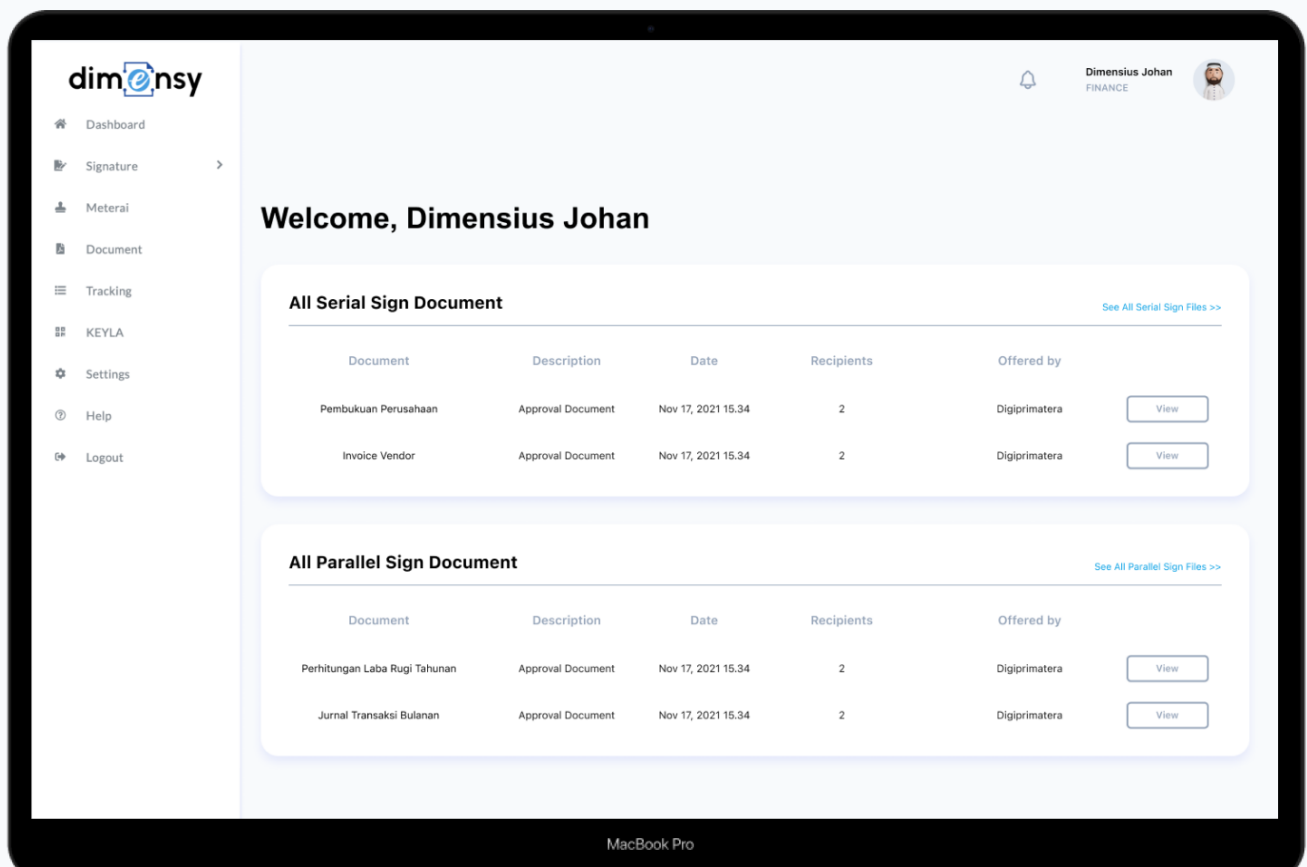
dimensy

Dashboard
Signature >
Meterai
Document
Tracking
KEYLA
Settings
Help
Logout

Dimensius Johan
FINANCE

Welcome, Dimensius Johan

All Serial Sign Document
See All Serial Sign Files >>

| Document | Description | Date | Recipients | Offered by | |
|---|---|---|---|---|---|
| Pembukuan Perusahaan | Approval Document | Nov 17, 2021 15.34 | 2 | Digiprimatera | View |
| Invoice Vendor | Approval Document | Nov 17, 2021 15.34 | 2 | Digiprimatera | View |

All Parallel Sign Document
See All Parallel Sign Files >>

| Document | Description | Date | Recipients | Offered by | |
|---|---|---|---|---|---|
| Perhitungan Laba Rugi Tahunan | Approval Document | Nov 17, 2021 15.34 | 2 | Digiprimatera | View |
| Jurnal Transaksi Bulanan | Approval Document | Nov 17, 2021 15.34 | 2 | Digiprimatera | View |

MacBook Pro